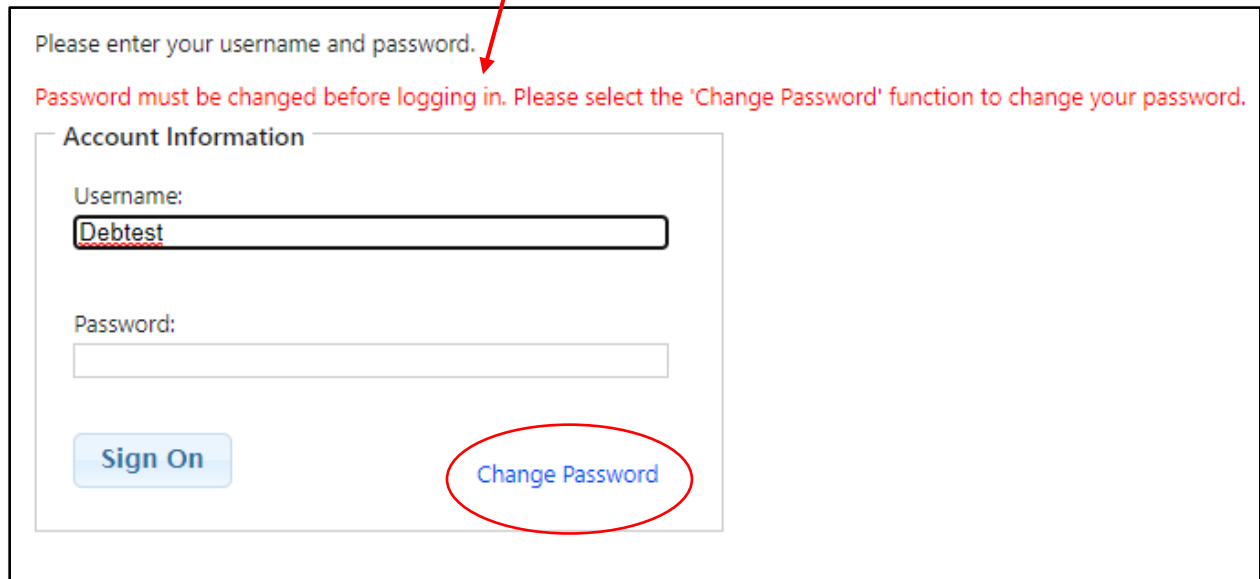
Please enter your username and password.

Password must be changed before logging in. Please select the 'Change Password' function to change your password.

Account Information

Username:
Debtest

Password:

Sign On

Change Password